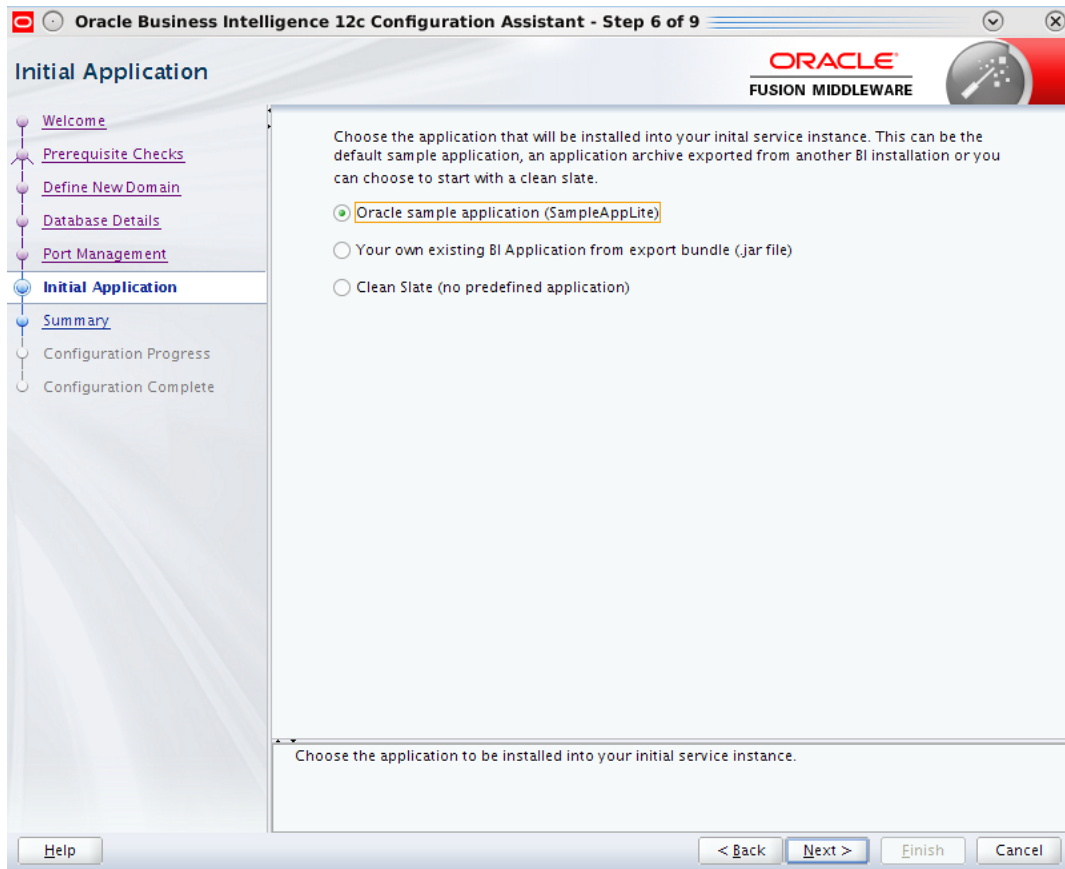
Oracle Business Intelligence 12c Configuration Assistant - Step 6 of 9

Initial Application

ORACLE
FUSION MIDDLEWARE

Welcome
Prerequisite Checks
Define New Domain
Database Details
Port Management
Initial Application
Summary
Configuration Progress
Configuration Complete

Choose the application that will be installed into your inital service instance. This can be the default sample application, an application archive exported from another BI installation or you can choose to start with a clean slate.

Oracle sample application (SampleAppLite)

Your own existing BI Application from export bundle (.jar file)

Clean Slate (no predefined application)

Choose the application to be installed into your initial service instance.

Help

< Back

Next >

Finish

Cancel